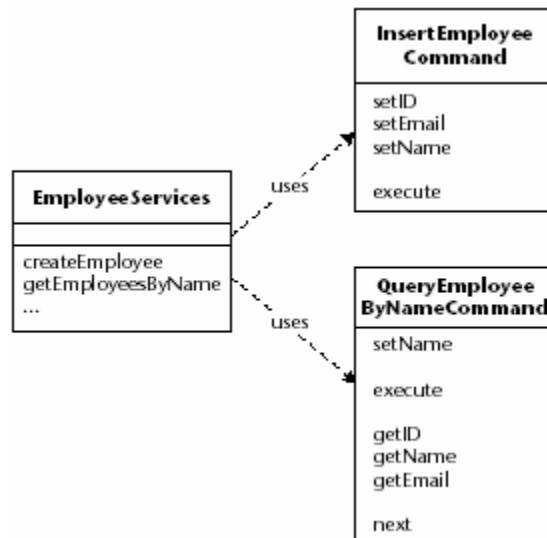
EmployeeServices

createEmployee
getEmployeesByName
...

uses

uses

InsertEmployee Command

setID
setEmail
setName

execute

QueryEmployee ByNameCommand

setName

execute

getID
getName
getEmail

next